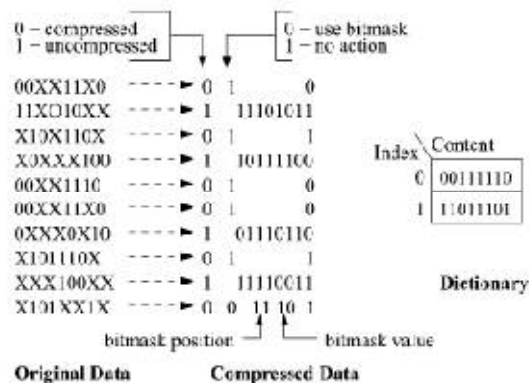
0 – compressed
1 – uncompressed

0 – use bitmask
1 – no action

00XX11X0 ----► 0 1 0
11X010XX ----► 1 11101011
X10X110X ----► 0 1 1
X0XXX100 ----► 1 10111100
00XX1110 ----► 0 1 0
00XX11X0 ----► 0 1 0
0XXX0X10 ----► 1 01110110
X101110X ----► 0 1 1
XXX100XX ----► 1 11110011
X101XX1X ----► 0 0 11 10 1

bitmask position
bitmask value

Original Data
Compressed Data

| Index | Content |
|---|---|
| 0 | 00111110 |
| 1 | 11011101 |

Dictionary